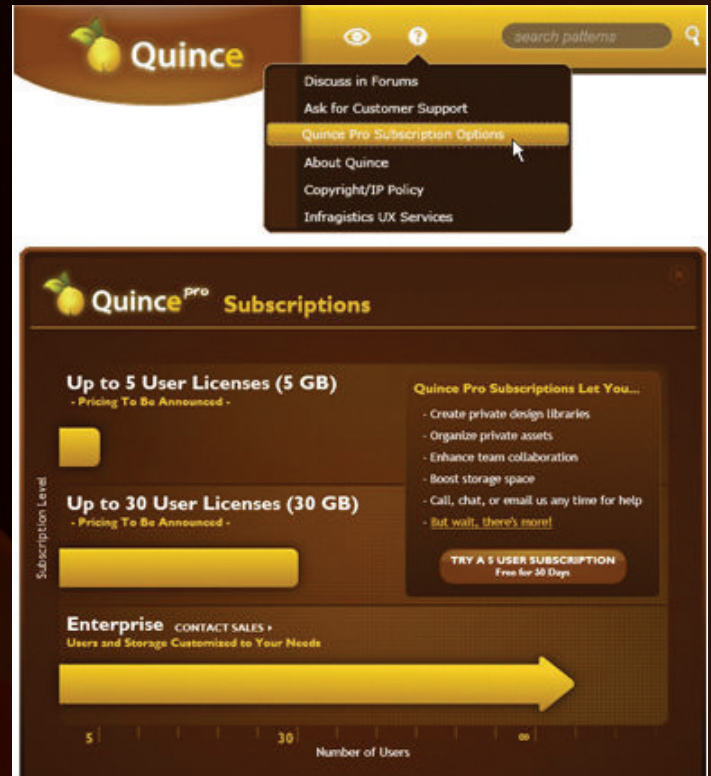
Quince

search patterns

Discuss in Forums
Ask for Customer Support
Quince Pro Subscription Options
About Quince
Copyright/IP Policy
Infragistics UX Services

Quince$^{pro}$ Subscriptions

Up to 5 User Licenses (5 GB)
- Pricing To Be Announced -

Up to 30 User Licenses (30 GB)
- Pricing To Be Announced -

Quince Pro Subscriptions Let You...
- Create private design libraries
- Organize private assets
- Enhance team collaboration
- Boost storage space
- Call, chat, or email us any time for help
- But wait, there's more!

TRY A 5 USER SUBSCRIPTION
Free for 30 Days

Enterprise CONTACT SALES ›
Users and Storage Customized to Your Needs

Subscription Level

5 30 ∞
Number of Users